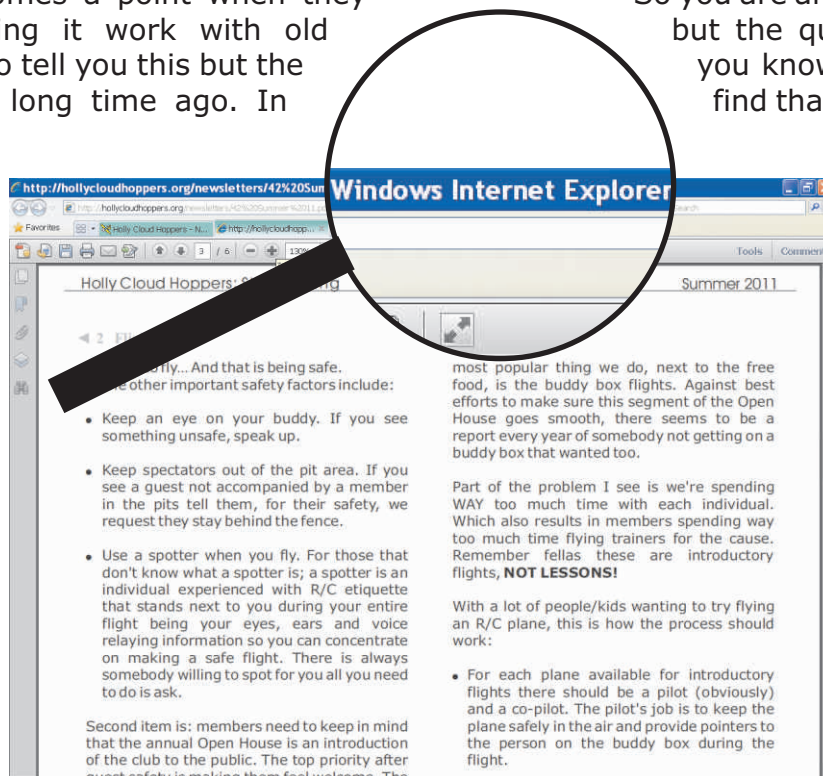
omes a point when they
ng it work with old
o tell you this but the
long time ago. In

So you are al
but the qu
you know
find tha

http://hollycloudhoppers.org/newsletters/42%20Sum Windows Internet Explorer

http://hollycloudhoppers.org/newsletters/42%20Summer%2011

Favorites

Holly Cloud Hoppers - N...

http://hollycloudhopp...

3 / 6

Tools Comment

Holly Cloud Hoppers: S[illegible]

Summer 2011

2

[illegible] fly... And that is being safe.
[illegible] other important safety factors include:

• Keep an eye on your buddy. If you see something unsafe, speak up.

• Keep spectators out of the pit area. If you see a guest not accompanied by a member in the pits tell them, for their safety, we request they stay behind the fence.

• Use a spotter when you fly. For those that don't know what a spotter is; a spotter is an individual experienced with R/C etiquette that stands next to you during your entire flight being your eyes, ears and voice relaying information so you can concentrate on making a safe flight. There is always somebody willing to spot for you all you need to do is ask.

Second item is: members need to keep in mind that the annual Open House is an introduction of the club to the public. The top priority after guest safety is making them feel welcome. The

most popular thing we do, next to the free food, is the buddy box flights. Against best efforts to make sure this segment of the Open House goes smooth, there seems to be a report every year of somebody not getting on a buddy box that wanted too.

Part of the problem I see is we're spending WAY too much time with each individual. Which also results in members spending way too much time flying trainers for the cause. Remember fellas these are introductory flights, **NOT LESSONS!**

With a lot of people/kids wanting to try flying an R/C plane, this is how the process should work:

• For each plane available for introductory flights there should be a pilot (obviously) and a co-pilot. The pilot's job is to keep the plane safely in the air and provide pointers to the person on the buddy box during the flight.